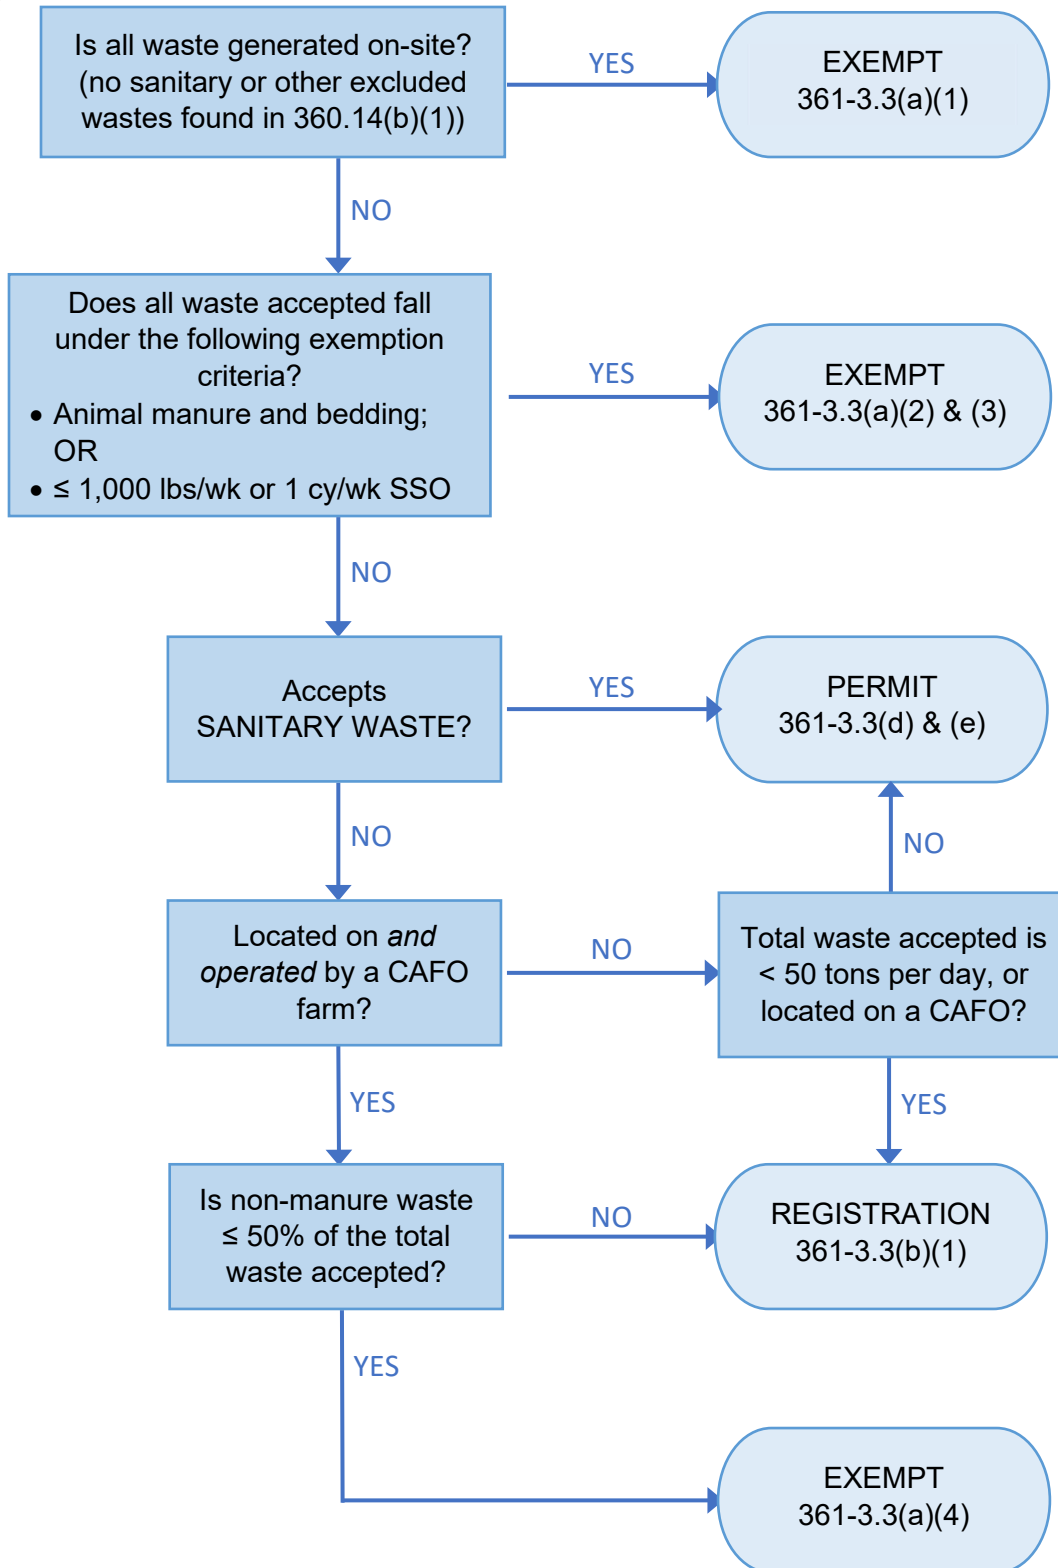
Is all waste generated on-site? (no sanitary or other excluded wastes found in 360.14(b)(1))

YES

EXEMPT
361-3.3(a)(1)

NO

Does all waste accepted fall under the following exemption criteria?
• Animal manure and bedding; OR
• $\leq$ 1,000 lbs/wk or 1 cy/wk SSO

YES

EXEMPT
361-3.3(a)(2) & (3)

NO

Accepts SANITARY WASTE?

YES

PERMIT
361-3.3(d) & (e)

NO

NO

Located on *and operated* by a CAFO farm?

NO

Total waste accepted is < 50 tons per day, or located on a CAFO?

YES

YES

Is non-manure waste $\leq$ 50% of the total waste accepted?

NO

REGISTRATION
361-3.3(b)(1)

YES

EXEMPT
361-3.3(a)(4)